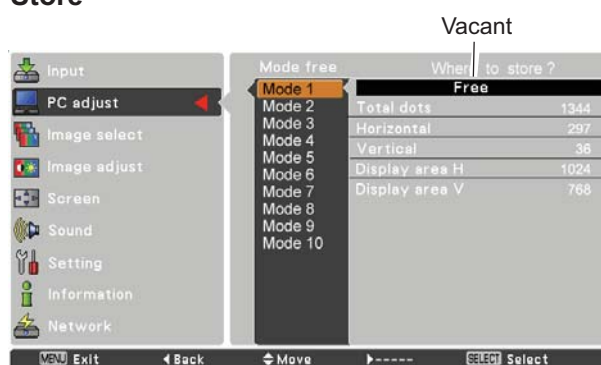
Store

Vacant

Input
PC adjust
Image select
Image adjust
Screen
Sound
Setting
Information
Network

Mode free
Mode 1
Mode 2
Mode 3
Mode 4
Mode 5
Mode 6
Mode 7
Mode 8
Mode 9
Mode 10

Where to store ?
Free

| | |
|---|---|
| Total dots | 1344 |
| Horizontal | 297 |
| Vertical | 36 |
| Display area H | 1024 |
| Display area V | 768 |

MENU Exit ◄Back ♦Move ►----- SELECT Select